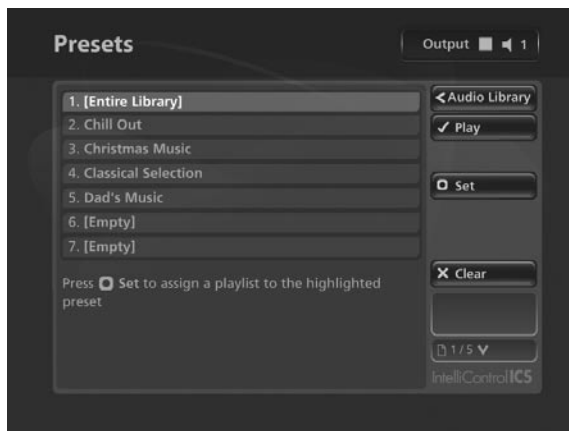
Presets

Output 1

1. [Entire Library]
2. Chill Out
3. Christmas Music
4. Classical Selection
5. Dad's Music
6. [Empty]
7. [Empty]

Press Set to assign a playlist to the highlighted preset

<Audio Library
✓ Play
Set
X Clear
1/5

IntelliControl ICS